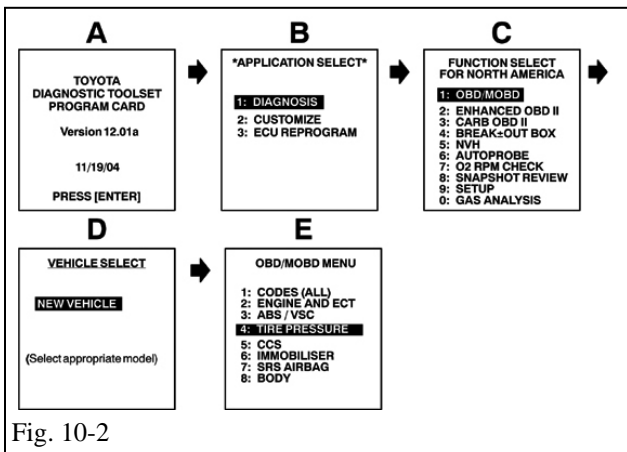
A

TOYOTA DIAGNOSTIC TOOLSET PROGRAM CARD

Version 12.01a

11/19/04

PRESS [ENTER]

B

*APPLICATION SELECT*

1: DIAGNOSIS
2: CUSTOMIZE
3: ECU REPROGRAM

C

FUNCTION SELECT FOR NORTH AMERICA

1: OBD/MOBD
2: ENHANCED OBD II
3: CARB OBD II
4: BREAK±OUT BOX
5: NVH
6: AUTOPROBE
7: O2 RPM CHECK
8: SNAPSHOT REVIEW
9: SETUP
0: GAS ANALYSIS

D

VEHICLE SELECT

NEW VEHICLE

(Select appropriate model)

E

OBD/MOBD MENU

1: CODES (ALL)
2: ENGINE AND ECT
3: ABS / VSC
4: TIRE PRESSURE
5: CCS
6: IMMOBILISER
7: SRS AIRBAG
8: BODY

Fig. 10-2